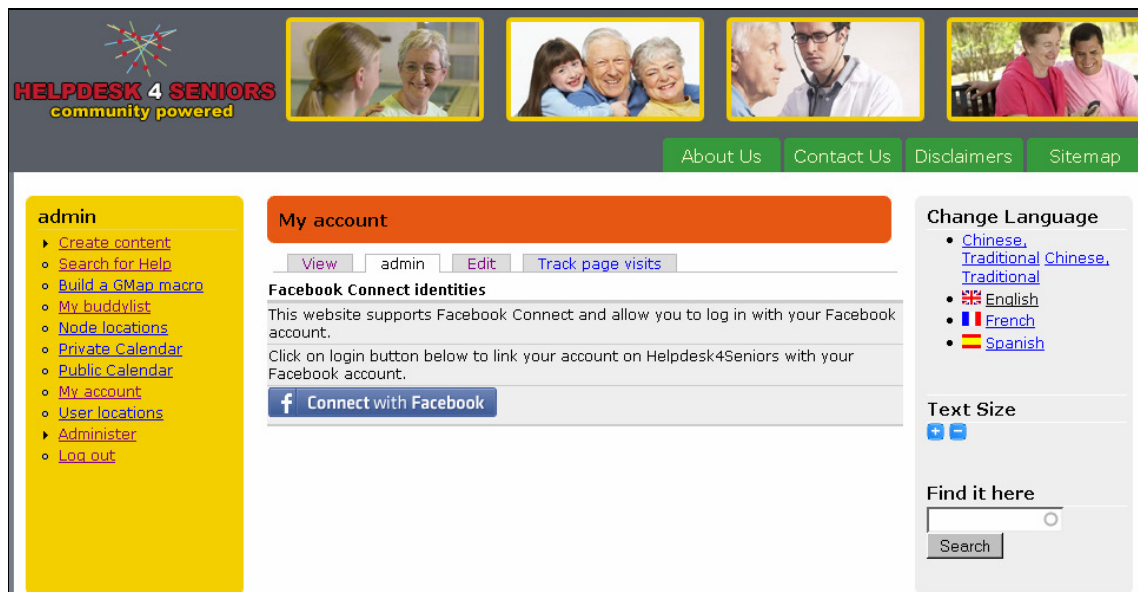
HELPDESK 4 SENIORS
community powered

About Us
Contact Us
Disclaimers
Sitemap

admin
- Create content
- Search for Help
- Build a GMap macro
- My buddylist
- Node locations
- Private Calendar
- Public Calendar
- My account
- User locations
- Administer
- Log out

My account

View | admin | Edit | Track page visits

Facebook Connect identities

This website supports Facebook Connect and allow you to log in with your Facebook account.

Click on login button below to link your account on Helpdesk4Seniors with your Facebook account.

Connect with Facebook

Change Language
- Chinese, Traditional Chinese, Traditional
- English
- French
- Spanish

Text Size

Find it here

Search